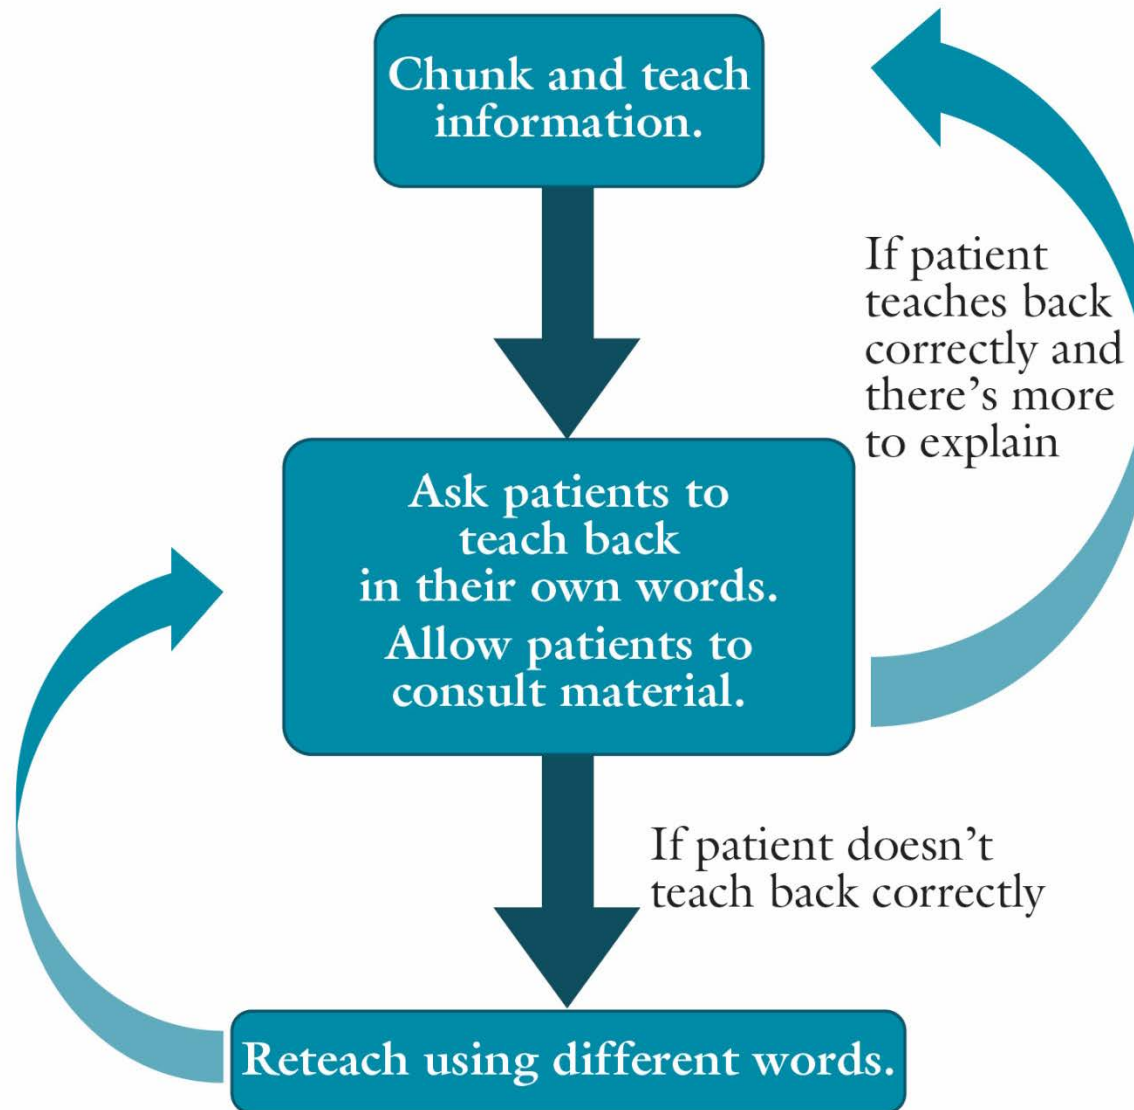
Chunk and teach information.

If patient teaches back correctly and there's more to explain

Ask patients to teach back in their own words.

Allow patients to consult material.

If patient doesn't teach back correctly

Reteach using different words.